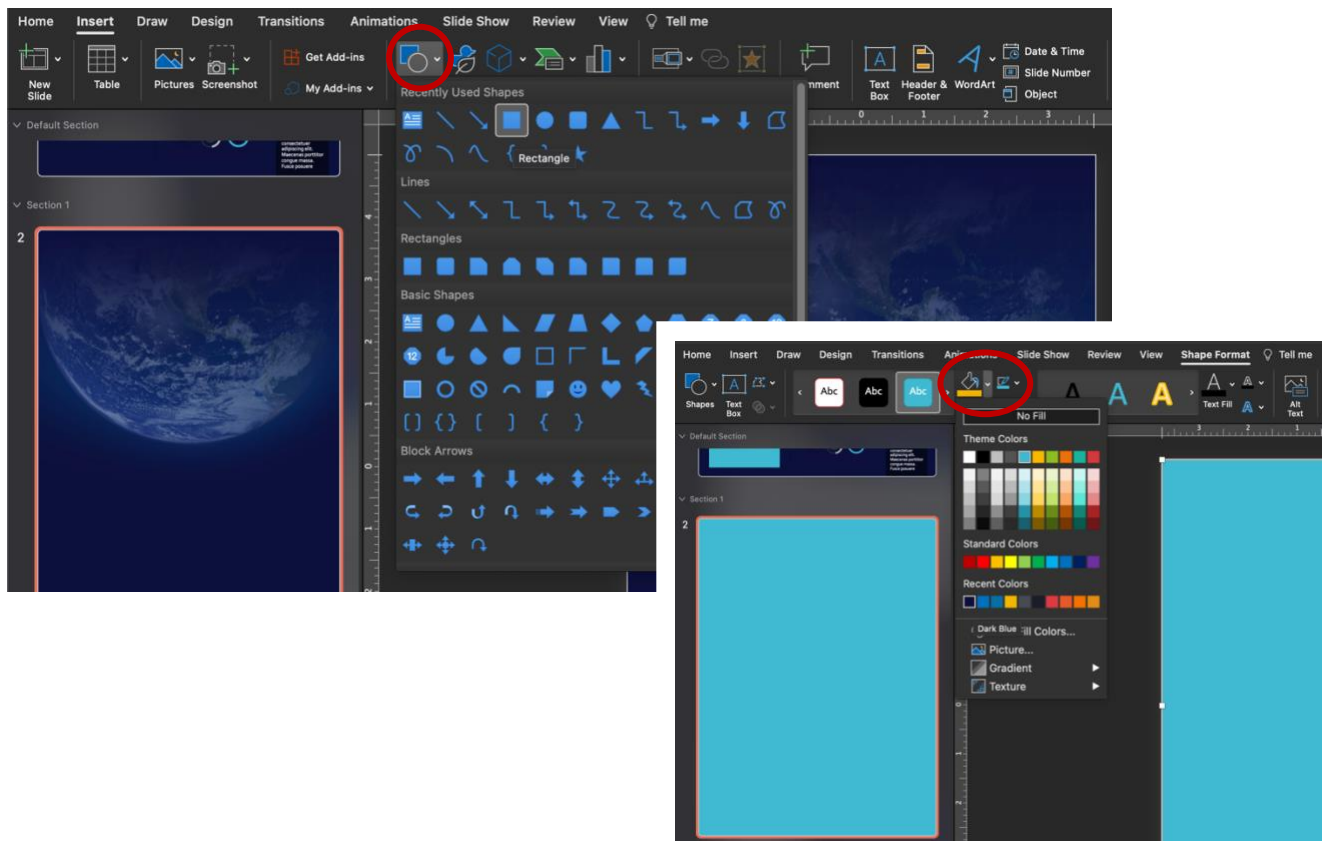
Home Insert Draw Design Transitions Animations Slide Show Review View Tell me

New Slide Table Pictures Screenshot Get Add-ins My Add-ins Comment Text Box Header & Footer WordArt Date & Time Slide Number Object

Default Section

Section 1

2

Recently Used Shapes

Rectangle

Lines

Rectangles

Basic Shapes

Block Arrows

Home Insert Draw Design Transitions Animations Slide Show Review View Shape Format Tell me

Shapes Text Box Abc Abc Abc Text Fill Alt Text

Default Section

Section 1

2

No Fill

Theme Colors

Standard Colors

Recent Colors

Dark Blue ill Colors...

Picture...

Gradient

Texture